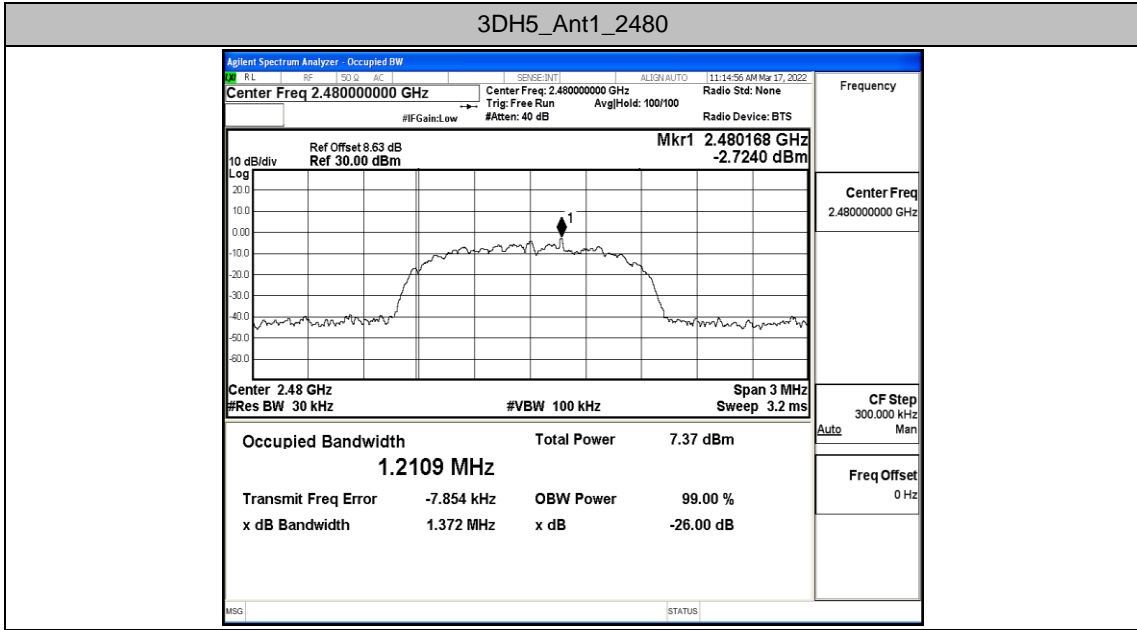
3DH5_Ant1_2480

Agilent Spectrum Analyzer - Occupied BW

RL RF 50 Ω AC SENSE:INT ALIGN AUTO 11:14:56 AM Mar 17, 2022

Center Freq 2.480000000 GHz

Center Freq: 2.480000000 GHz
Trig: Free Run Avg|Hold: 100/100
#IFGain:Low #Atten: 40 dB

Radio Std: None

Radio Device: BTS

Frequency

Ref Offset 8.63 dB
10 dB/div Ref 30.00 dBm

Mkr1 2.480168 GHz
-2.7240 dBm

Log
20.0
10.0
0.00
-10.0
-20.0
-30.0
-40.0
-50.0
-60.0

1

Center 2.48 GHz
#Res BW 30 kHz

#VBW 100 kHz

Span 3 MHz
Sweep 3.2 ms

Center Freq
2.480000000 GHz

CF Step
300.000 kHz
Auto Man

Freq Offset
0 Hz

Occupied Bandwidth
1.2109 MHz

Total Power 7.37 dBm

Transmit Freq Error -7.854 kHz
OBW Power 99.00 %

x dB Bandwidth 1.372 MHz
x dB -26.00 dB

MSG

STATUS